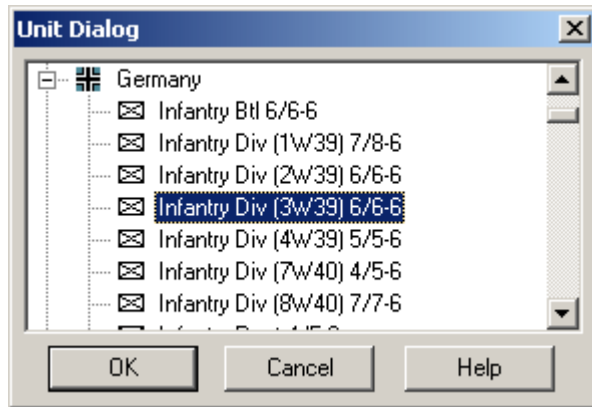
Unit Dialog

Germany
Infantry Btl 6/6-6
Infantry Div (1W39) 7/8-6
Infantry Div (2W39) 6/6-6
Infantry Div (3W39) 6/6-6
Infantry Div (4W39) 5/5-6
Infantry Div (7W40) 4/5-6
Infantry Div (8W40) 7/7-6
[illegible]

OK
Cancel
Help